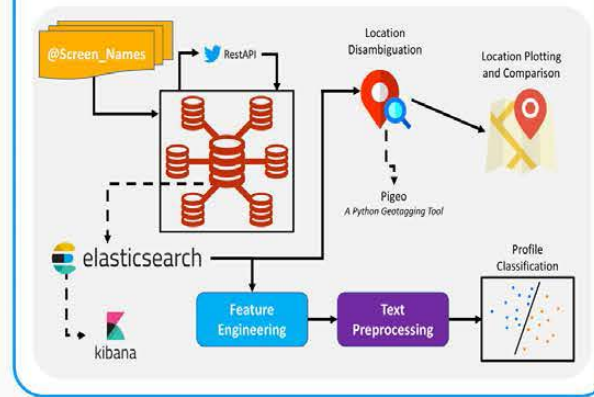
@Screen_Names

RestAPI

Location Disambiguation

Location Plotting and Comparison

Pigeo
A Python Geotagging Tool

elasticsearch

kibana

Feature Engineering

Text Preprocessing

Profile Classification